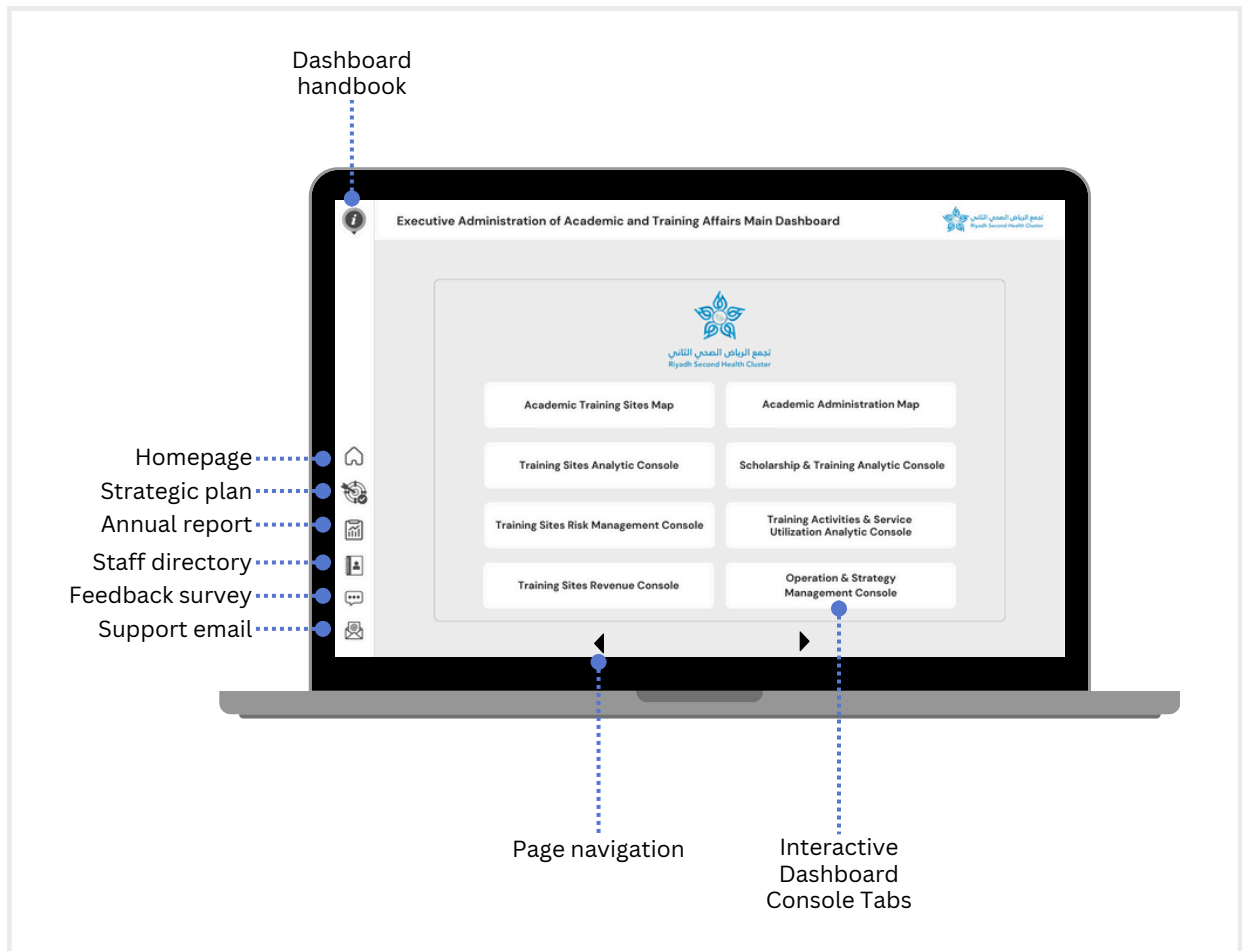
Dashboard handbook

Executive Administration of Academic and Training Affairs Main Dashboard

تجمع الرياض الصحي الثاني
Riyadh Second Health Cluster

تجمع الرياض الصحي الثاني
Riyadh Second Health Cluster

Academic Training Sites Map

Academic Administration Map

Training Sites Analytic Console

Scholarship & Training Analytic Console

Training Sites Risk Management Console

Training Activities & Service Utilization Analytic Console

Training Sites Revenue Console

Operation & Strategy Management Console

Homepage
Strategic plan
Annual report
Staff directory
Feedback survey
Support email

Page navigation

Interactive Dashboard Console Tabs